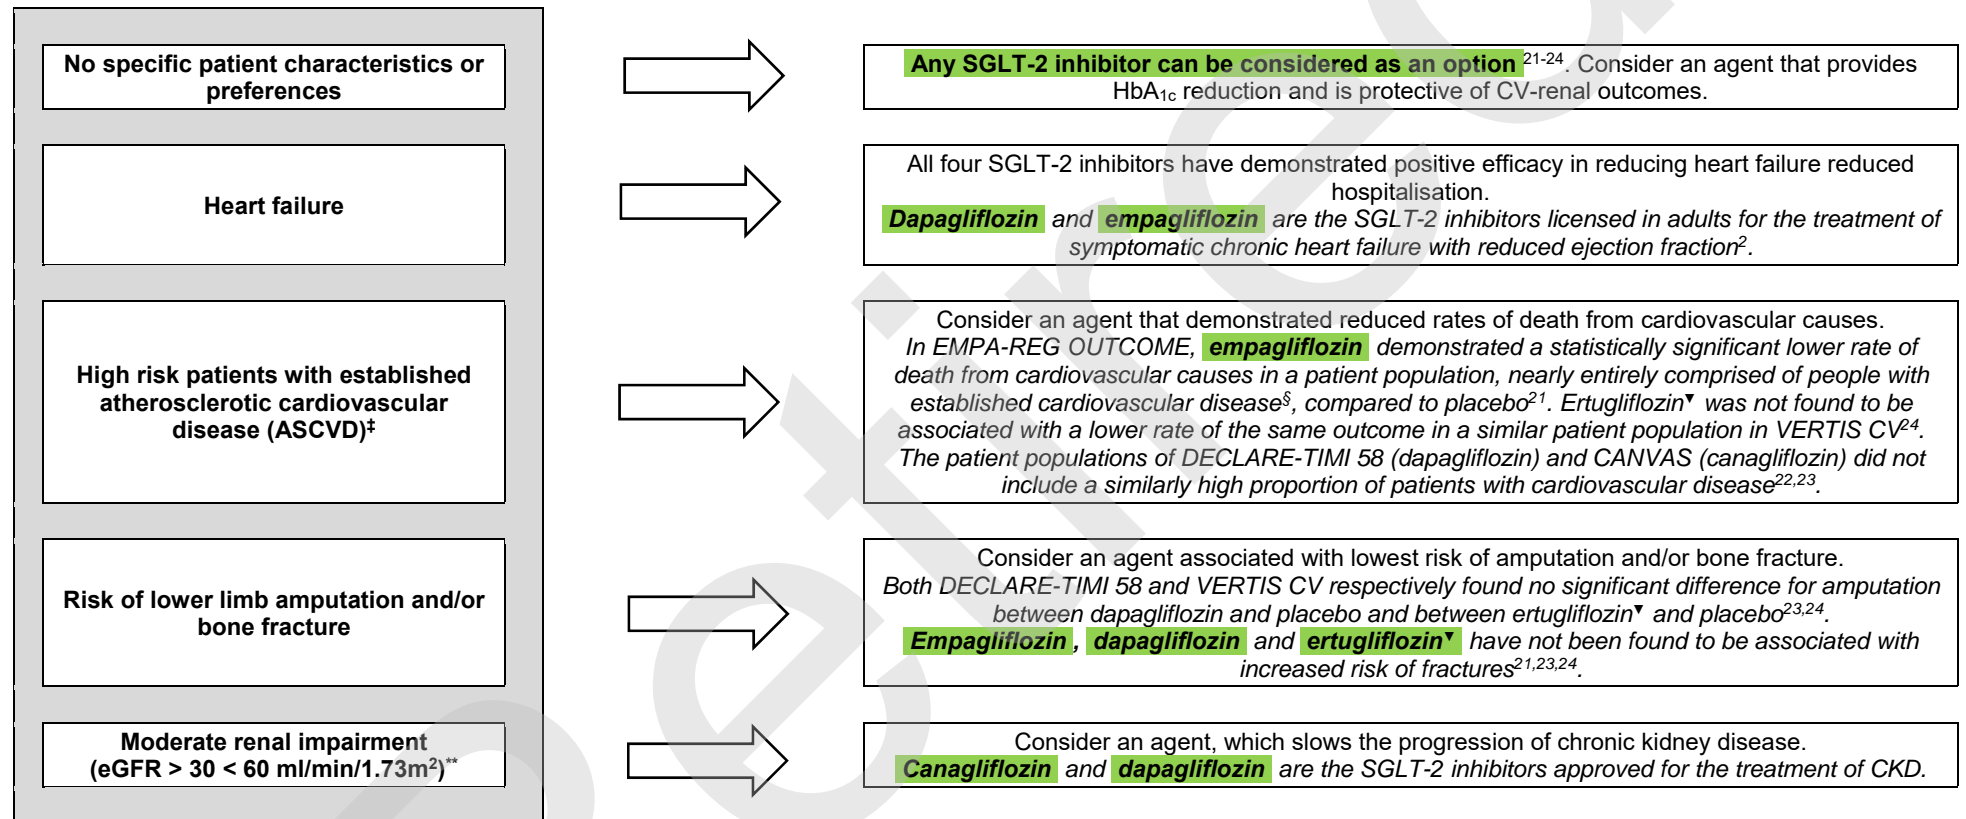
No specific patient characteristics or preferences

Any SGLT-2 inhibitor can be considered as an option$^{21-24}$. Consider an agent that provides HbA$_{1c}$ reduction and is protective of CV-renal outcomes.

Heart failure

All four SGLT-2 inhibitors have demonstrated positive efficacy in reducing heart failure reduced hospitalisation.
Dapagliflozin and empagliflozin are the SGLT-2 inhibitors licensed in adults for the treatment of symptomatic chronic heart failure with reduced ejection fraction$^{2}$.

High risk patients with established atherosclerotic cardiovascular disease (ASCVD)$^{‡}$

Consider an agent that demonstrated reduced rates of death from cardiovascular causes.
In EMPA-REG OUTCOME, empagliflozin demonstrated a statistically significant lower rate of death from cardiovascular causes in a patient population, nearly entirely comprised of people with established cardiovascular disease$^{§}$, compared to placebo$^{21}$. Ertugliflozin$^{▼}$ was not found to be associated with a lower rate of the same outcome in a similar patient population in VERTIS CV$^{24}$. The patient populations of DECLARE-TIMI 58 (dapagliflozin) and CANVAS (canagliflozin) did not include a similarly high proportion of patients with cardiovascular disease$^{22,23}$.

Risk of lower limb amputation and/or bone fracture

Consider an agent associated with lowest risk of amputation and/or bone fracture.
Both DECLARE-TIMI 58 and VERTIS CV respectively found no significant difference for amputation between dapagliflozin and placebo and between ertugliflozin$^{▼}$ and placebo$^{23,24}$.
Empagliflozin, dapagliflozin and ertugliflozin$^{▼}$ have not been found to be associated with increased risk of fractures$^{21,23,24}$.

Moderate renal impairment (eGFR > 30 < 60 ml/min/1.73m$^{2}$)$^{**}$

Consider an agent, which slows the progression of chronic kidney disease.
Canagliflozin and dapagliflozin are the SGLT-2 inhibitors approved for the treatment of CKD.